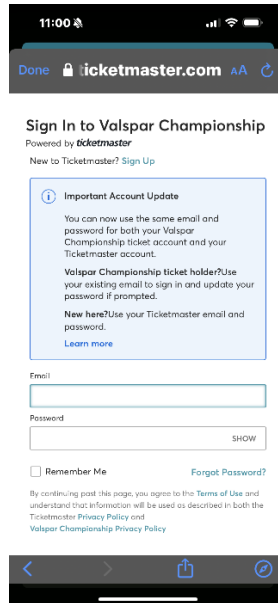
11:00

Done ticketmaster.com AA

Sign In to Valspar Championship
Powered by ticketmaster

New to Ticketmaster? Sign Up

Important Account Update

You can now use the same email and password for both your Valspar Championship ticket account and your Ticketmaster account.

Valspar Championship ticket holder?Use your existing email to sign in and update your password if prompted.

New here?Use your Ticketmaster email and password.

Learn more

Email

Password

SHOW

Remember Me

Forgot Password?

By continuing past this page, you agree to the Terms of Use and understand that information will be used as described in both the Ticketmaster Privacy Policy and Valspar Championship Privacy Policy